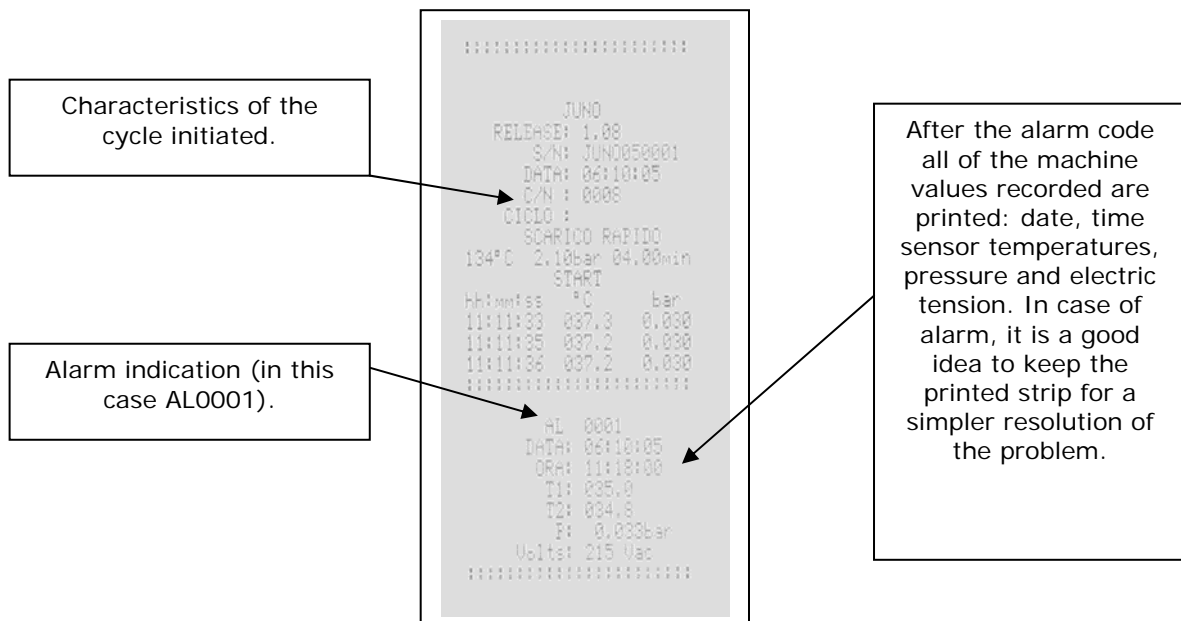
Characteristics of the cycle initiated.

Alarm indication (in this case AL0001).

::::::::::::::::::::::::

JUNO
RELEASE: 1.08
S/N: JUNO050001
DATA: 06:10:05
C/N : 0008
CICLO :
SCARICO RAPIDO
134°C 2.10bar 04.00min
START

| HH:mm:ss | °C | bar |
|---|---|---|
| 11:11:33 | 037.3 | 0.030 |
| 11:11:35 | 037.2 | 0.030 |
| 11:11:36 | 037.2 | 0.030 |

::::::::::::::::::::::::

AL 0001
DATA: 06:10:05
ORA: 11:18:00
T1: 035.0
T2: 034.8
P: 0.033bar
Volts: 215 Vac
::::::::::::::::::::::::

After the alarm code all of the machine values recorded are printed: date, time sensor temperatures, pressure and electric tension. In case of alarm, it is a good idea to keep the printed strip for a simpler resolution of the problem.